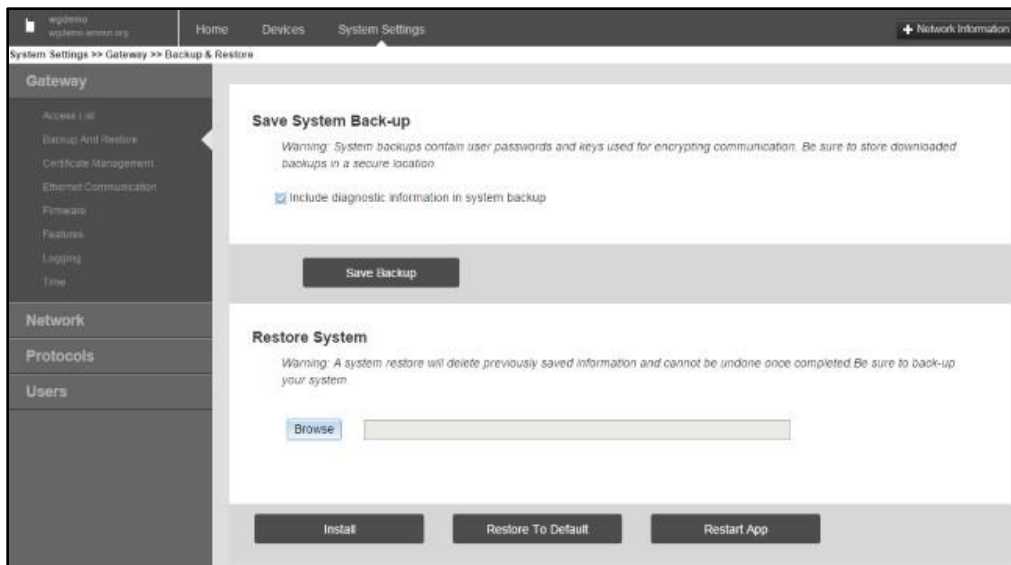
wgdemo
wgdemo.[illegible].org

Home Devices System Settings

+ Network Information

System Settings >> Gateway >> Backup & Restore

Gateway

Access List
Backup And Restore
Certificate Management
Ethernet Communication
Firmware
Features
Logging
Time

Network

Protocols

Users

Save System Back-up

Warning: System backups contain user passwords and keys used for encrypting communication. Be sure to store downloaded backups in a secure location.

Include diagnostic information in system backup

Save Backup

Restore System

Warning: A system restore will delete previously saved information and cannot be undone once completed Be sure to back-up your system.

Browse

Install

Restore To Default

Restart App